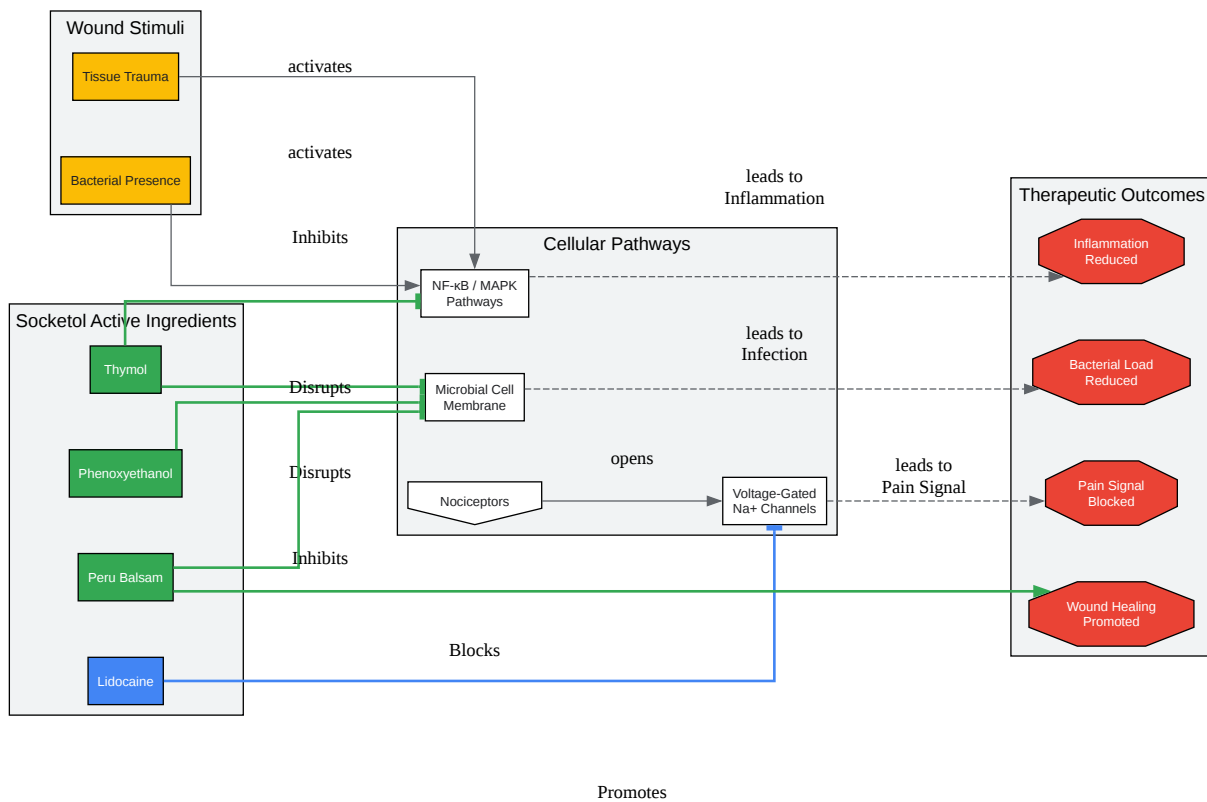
Wound Stimuli

Tissue Trauma

Bacterial Presence

activates

activates

Inhibits

leads to Inflammation

Therapeutic Outcomes

Cellular Pathways

NF-κB / MAPK Pathways

Inflammation Reduced

Socketol Active Ingredients

Thymol

leads to Infection

Disrupts

Microbial Cell Membrane

Bacterial Load Reduced

Phenoxyethanol

Disrupts

opens

leads to Pain Signal

Nociceptors

Voltage-Gated Na+ Channels

Pain Signal Blocked

Peru Balsam

Inhibits

Wound Healing Promoted

Blocks

Lidocaine

Promotes